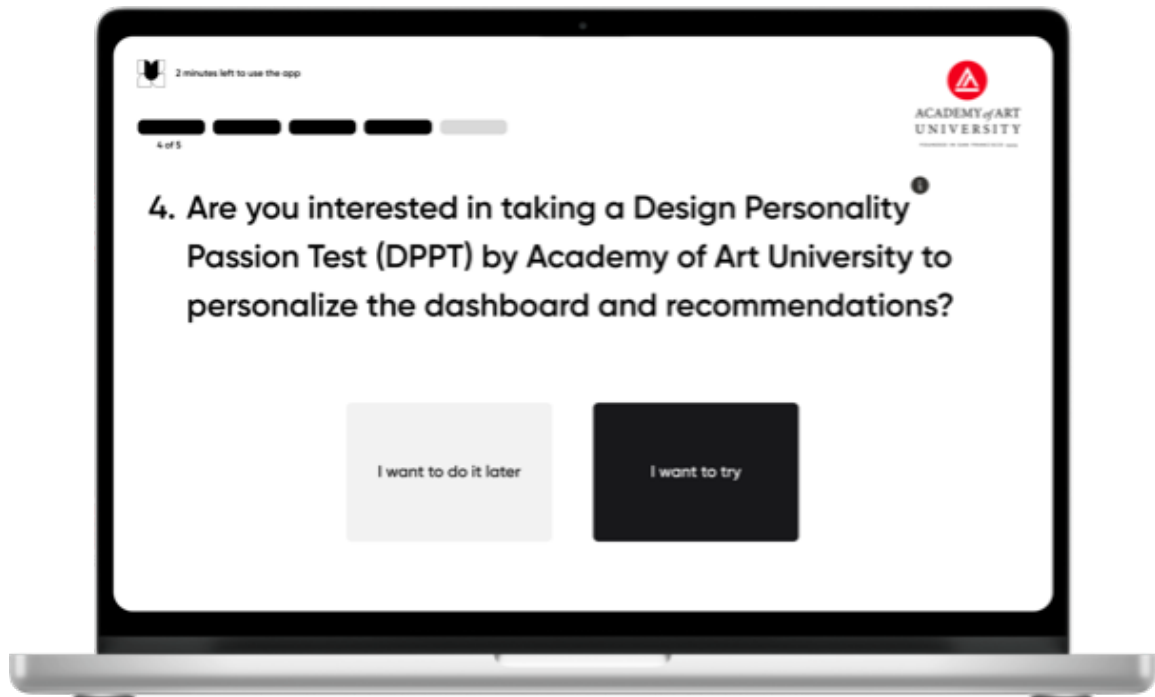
2 minutes left to use the app

4 of 5

ACADEMY of ART UNIVERSITY

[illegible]

4. Are you interested in taking a Design Personality Passion Test (DPPT) by Academy of Art University to personalize the dashboard and recommendations?

I want to do it later

I want to try